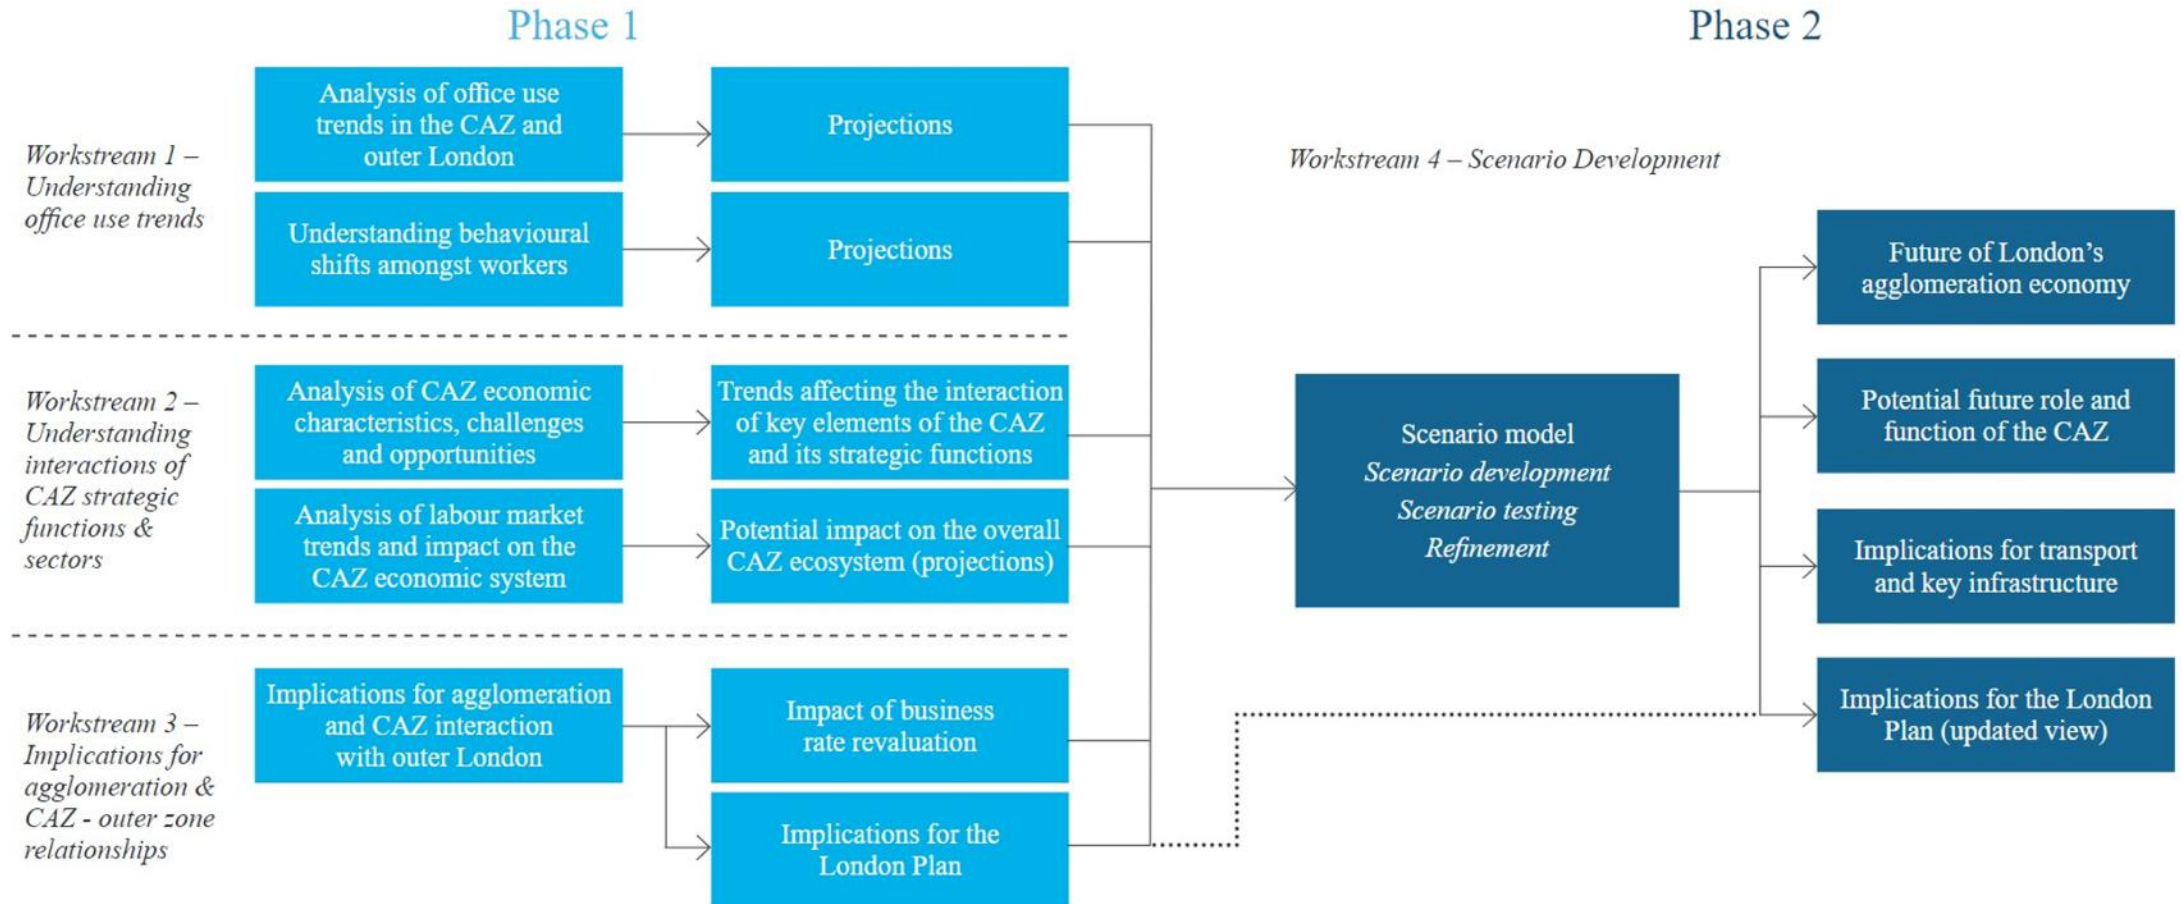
Phase 1

Phase 2

Workstream 1 – Understanding office use trends

Analysis of office use trends in the CAZ and outer London

Projections

Understanding behavioural shifts amongst workers

Projections

Workstream 2 – Understanding interactions of CAZ strategic functions & sectors

Analysis of CAZ economic characteristics, challenges and opportunities

Trends affecting the interaction of key elements of the CAZ and its strategic functions

Analysis of labour market trends and impact on the CAZ economic system

Potential impact on the overall CAZ ecosystem (projections)

Workstream 3 – Implications for agglomeration & CAZ - outer zone relationships

Implications for agglomeration and CAZ interaction with outer London

Impact of business rate revaluation

Implications for the London Plan

Workstream 4 – Scenario Development

Scenario model
Scenario development
Scenario testing
Refinement

Future of London's agglomeration economy

Potential future role and function of the CAZ

Implications for transport and key infrastructure

Implications for the London Plan (updated view)